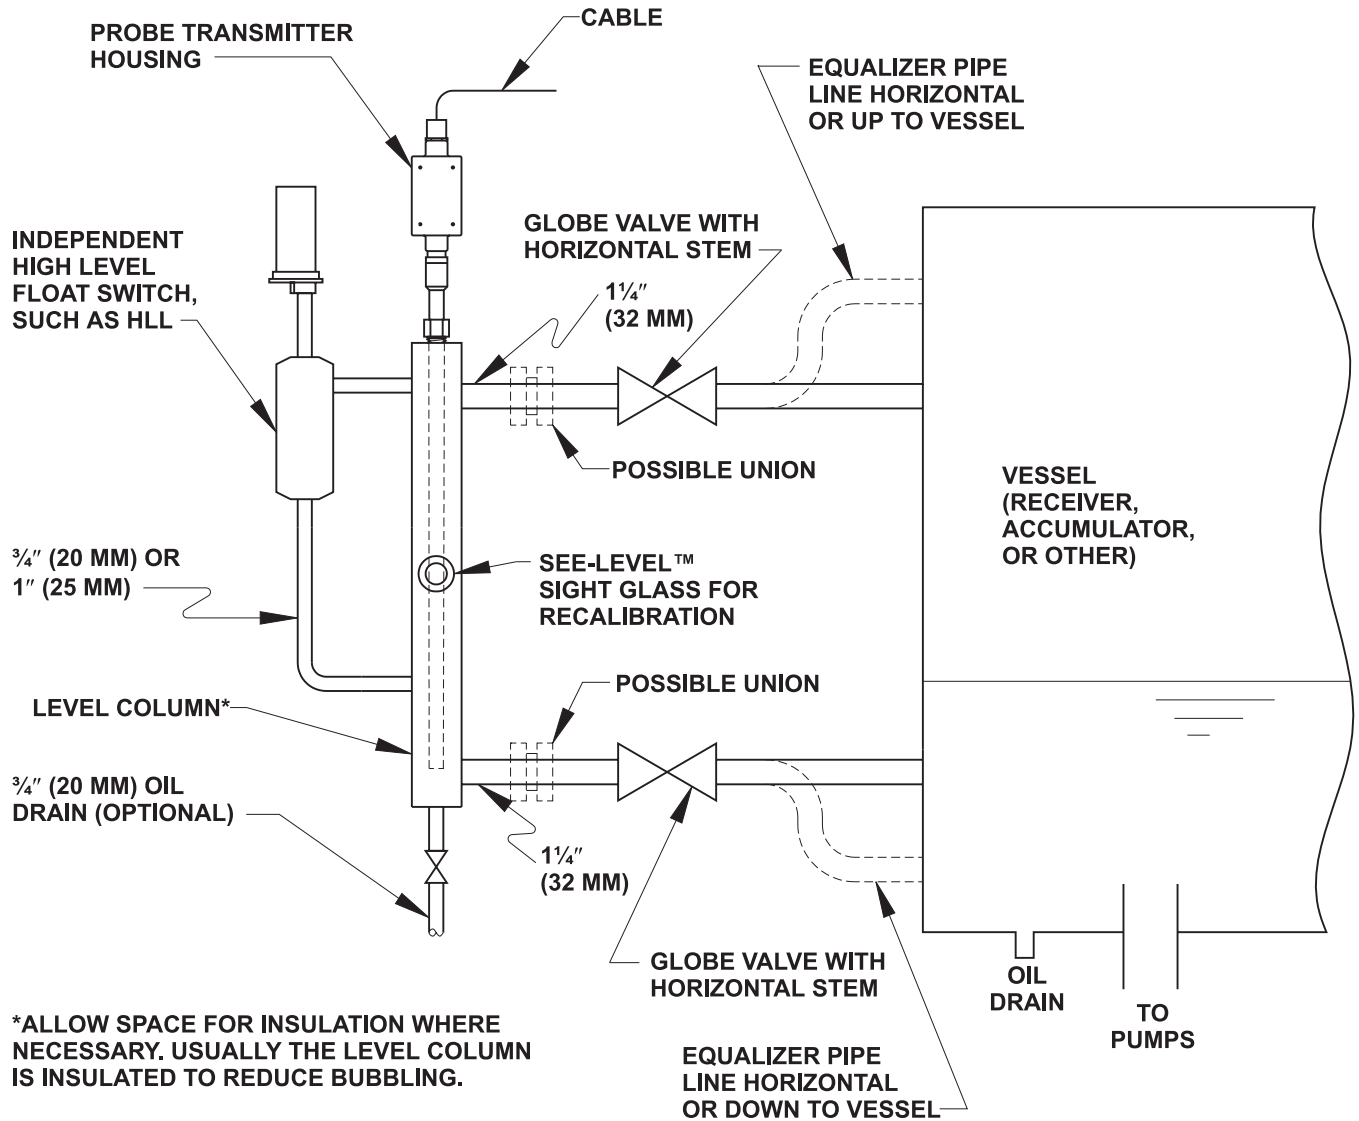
CABLE

PROBE TRANSMITTER HOUSING

EQUALIZER PIPE LINE HORIZONTAL OR UP TO VESSEL

GLOBE VALVE WITH HORIZONTAL STEM

INDEPENDENT HIGH LEVEL FLOAT SWITCH, SUCH AS HLL

$1\frac{1}{4}''$ (32 MM)

POSSIBLE UNION

VESSEL (RECEIVER, ACCUMULATOR, OR OTHER)

$\frac{3}{4}''$ (20 MM) OR $1''$ (25 MM)

SEE-LEVEL™ SIGHT GLASS FOR RECALIBRATION

POSSIBLE UNION

LEVEL COLUMN*

$\frac{3}{4}''$ (20 MM) OIL DRAIN (OPTIONAL)

$1\frac{1}{4}''$ (32 MM)

GLOBE VALVE WITH HORIZONTAL STEM

OIL DRAIN

TO PUMPS

*ALLOW SPACE FOR INSULATION WHERE NECESSARY. USUALLY THE LEVEL COLUMN IS INSULATED TO REDUCE BUBBLING.

EQUALIZER PIPE LINE HORIZONTAL OR DOWN TO VESSEL